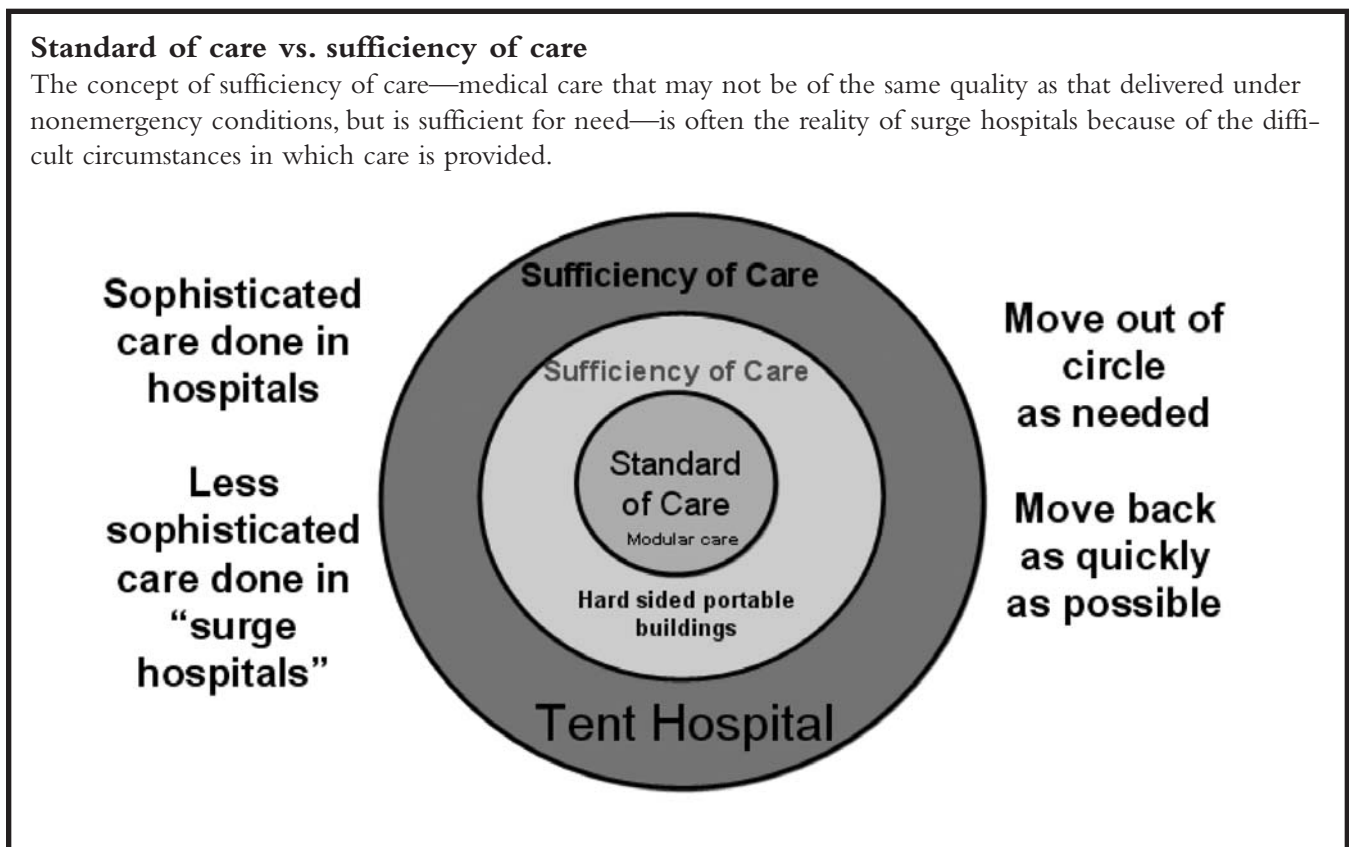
**Standard of care vs. sufficiency of care**

The concept of sufficiency of care—medical care that may not be of the same quality as that delivered under nonemergency conditions, but is sufficient for need—is often the reality of surge hospitals because of the difficult circumstances in which care is provided.

Sophisticated care done in hospitals

Less sophisticated care done in "surge hospitals"

Sufficiency of Care

Sufficiency of Care

Standard of Care

Modular care

Hard sided portable buildings

Tent Hospital

Move out of circle as needed

Move back as quickly as possible